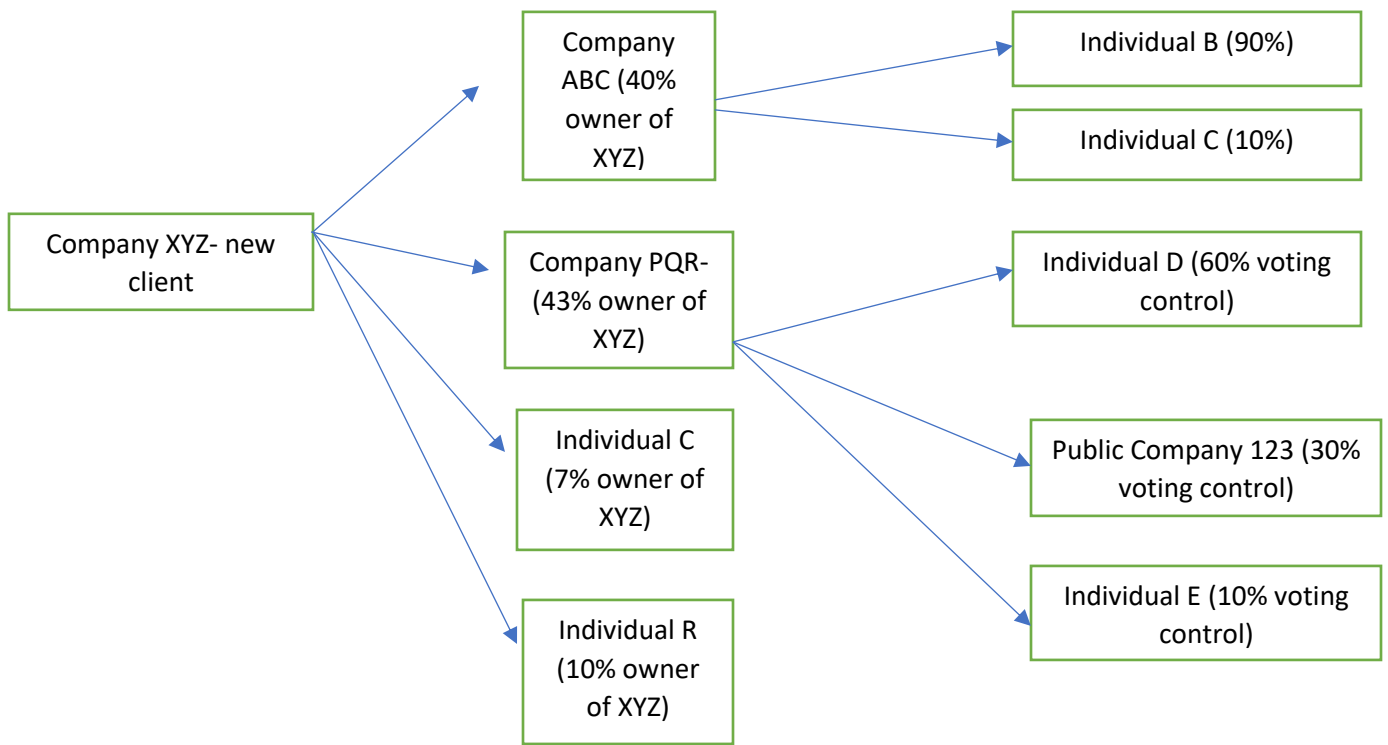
Company XYZ- new client

Company ABC (40% owner of XYZ)

Individual B (90%)

Individual C (10%)

Company PQR- (43% owner of XYZ)

Individual D (60% voting control)

Public Company 123 (30% voting control)

Individual E (10% voting control)

Individual C (7% owner of XYZ)

Individual R (10% owner of XYZ)